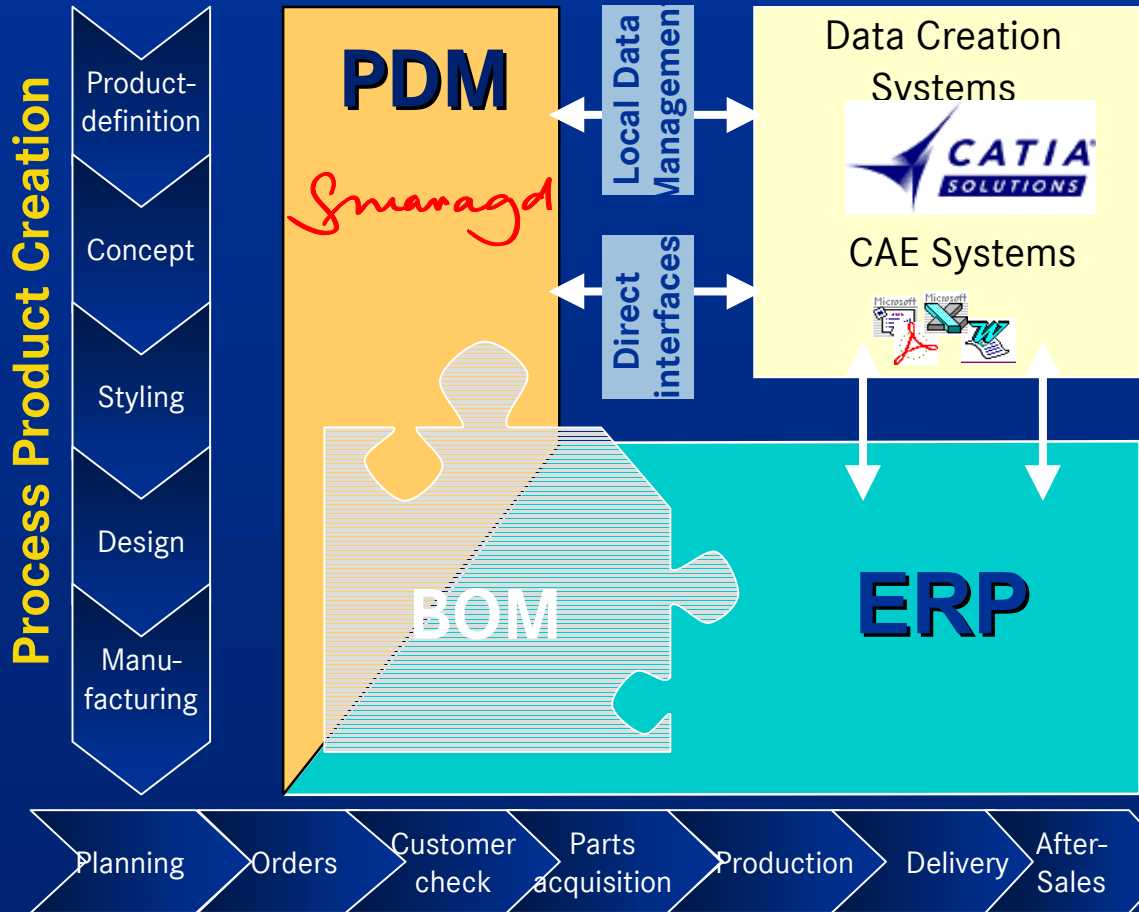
Process Product Creation

Productdefinition

Concept

Styling

Design

Manufacturing

PDM

Smaragd

Local Data Management

Direct interfaces

Data Creation Systems

CATIA SOLUTIONS

CAE Systems

Microsoft Microsoft

BOM

ERP

Planning

Orders

Customer check

Parts acquisition

Production

Delivery

After-Sales